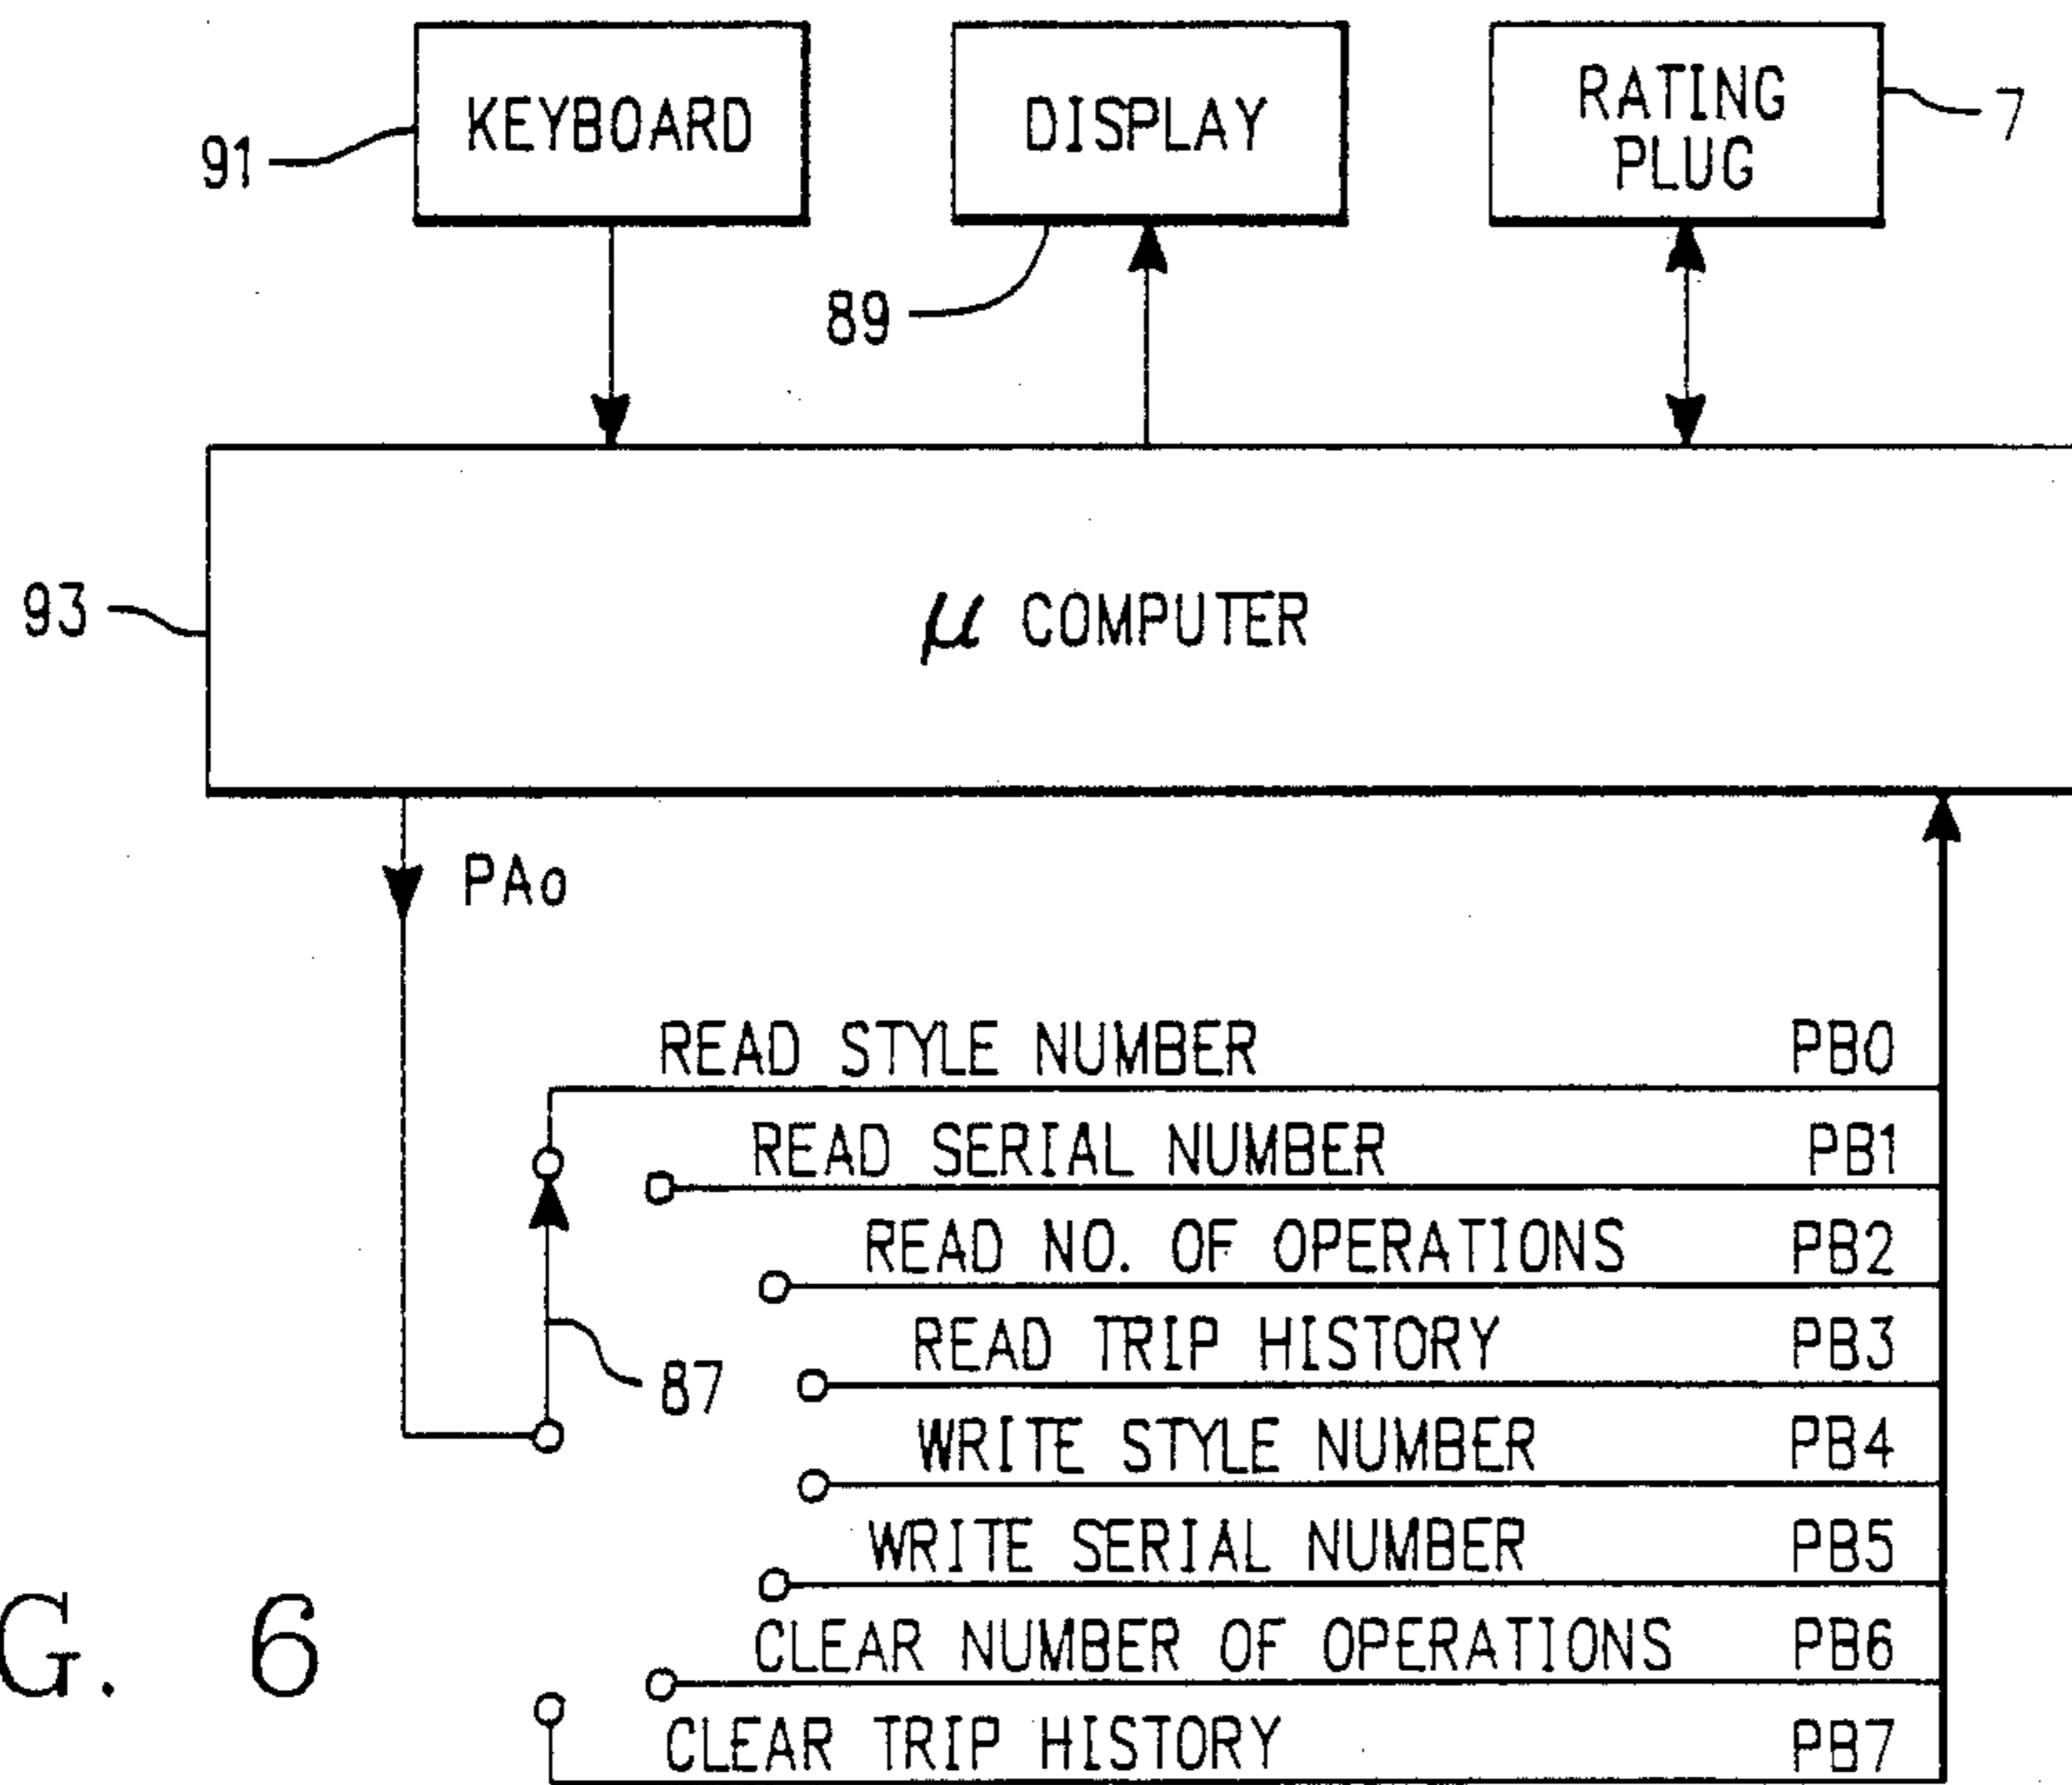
91 KEYBOARD

DISPLAY

RATING PLUG 7

89

93 $\mu$ COMPUTER

PAo

READ STYLE NUMBER PB0

READ SERIAL NUMBER PB1

READ NO. OF OPERATIONS PB2

READ TRIP HISTORY PB3

87

WRITE STYLE NUMBER PB4

WRITE SERIAL NUMBER PB5

G. 6

CLEAR NUMBER OF OPERATIONS PB6

CLEAR TRIP HISTORY PB7